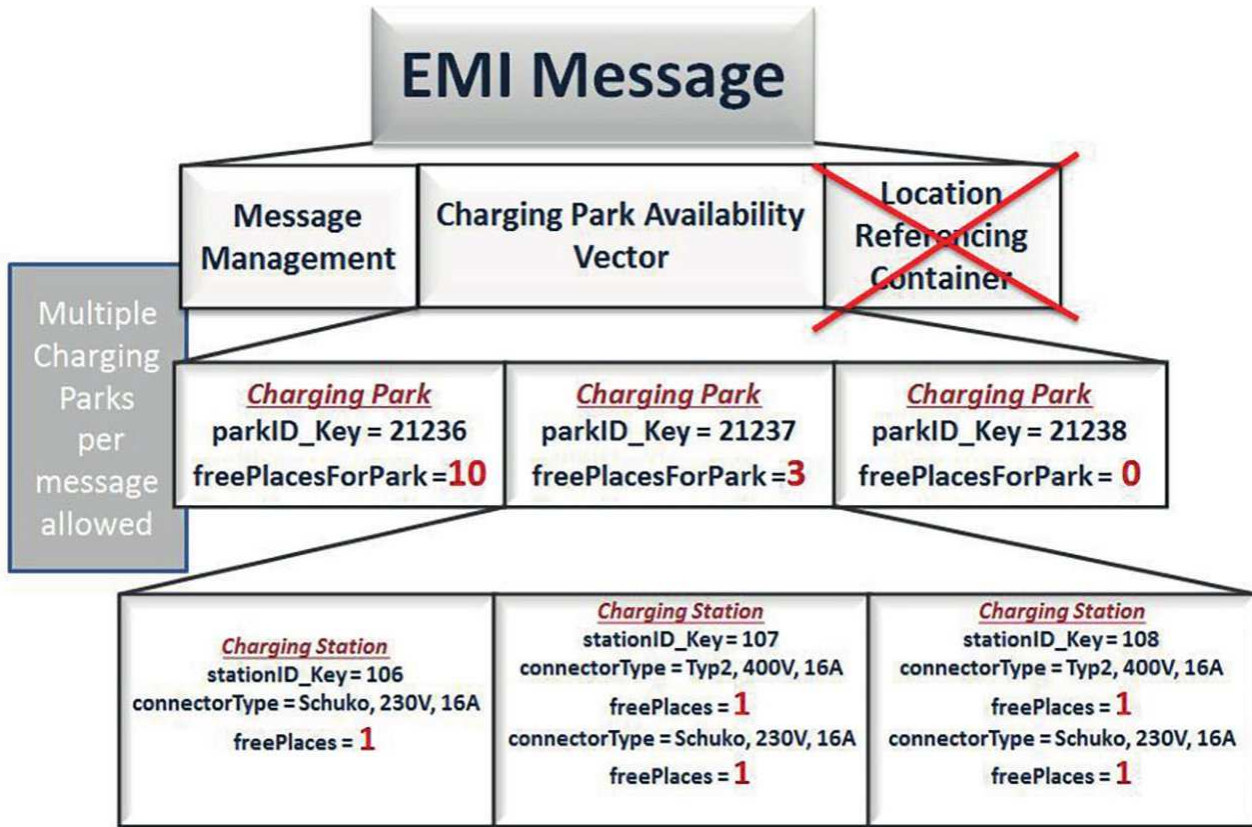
EMI Message

Message Management

Charging Park Availability Vector

Location Referencing Container

Multiple Charging Parks per message allowed

Charging Park
parkID_Key = 21236
freePlacesForPark = 10

Charging Park
parkID_Key = 21237
freePlacesForPark = 3

Charging Park
parkID_Key = 21238
freePlacesForPark = 0

Charging Station
stationID_Key = 106
connectorType = Schuko, 230V, 16A
freePlaces = 1

Charging Station
stationID_Key = 107
connectorType = Typ2, 400V, 16A
freePlaces = 1
connectorType = Schuko, 230V, 16A
freePlaces = 1

Charging Station
stationID_Key = 108
connectorType = Typ2, 400V, 16A
freePlaces = 1
connectorType = Schuko, 230V, 16A
freePlaces = 1